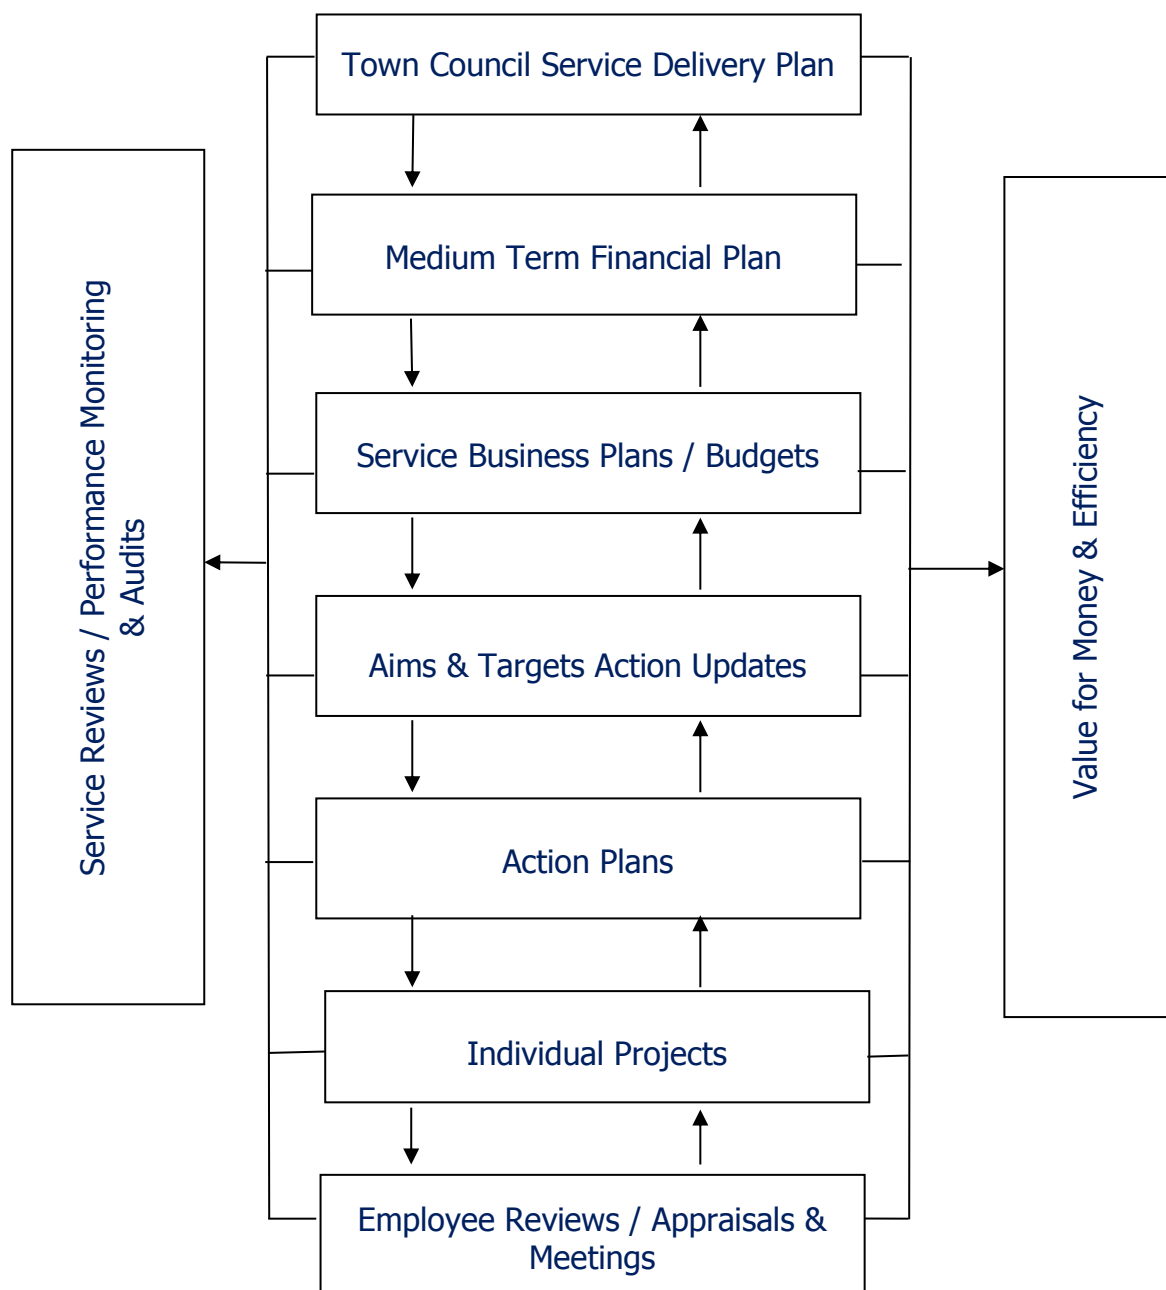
Town Council Service Delivery Plan

Medium Term Financial Plan

Service Business Plans / Budgets

Aims & Targets Action Updates

Action Plans

Individual Projects

Employee Reviews / Appraisals & Meetings

Service Reviews / Performance Monitoring & Audits

Value for Money & Efficiency